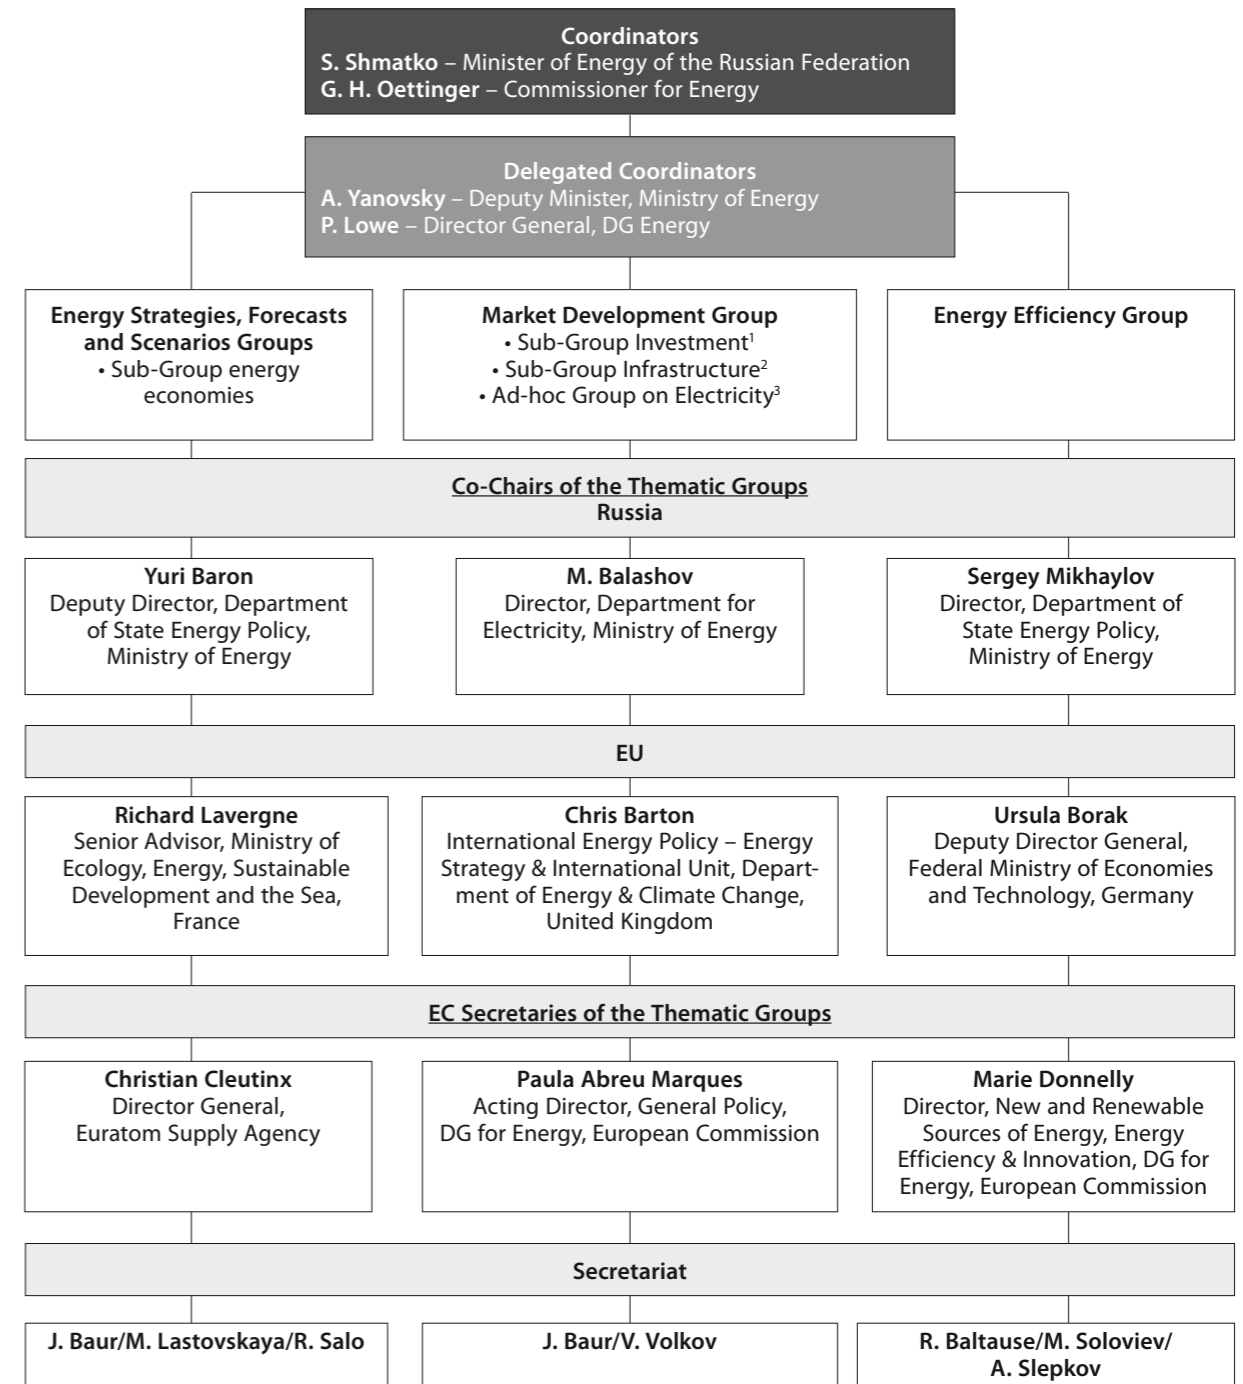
Coordinators
S. Shmatko – Minister of Energy of the Russian Federation
G. H. Oettinger – Commissioner for Energy

Delegated Coordinators
A. Yanovsky – Deputy Minister, Ministry of Energy
P. Lowe – Director General, DG Energy

Energy Strategies, Forecasts and Scenarios Groups
• Sub-Group energy economies

Market Development Group
• Sub-Group Investment$^1$
• Sub-Group Infrastructure$^2$
• Ad-hoc Group on Electricity$^3$

Energy Efficiency Group

Co-Chairs of the Thematic Groups
Russia

Yuri Baron
Deputy Director, Department of State Energy Policy, Ministry of Energy

M. Balashov
Director, Department for Electricity, Ministry of Energy

Sergey Mikhaylov
Director, Department of State Energy Policy, Ministry of Energy

EU

Richard Lavergne
Senior Advisor, Ministry of Ecology, Energy, Sustainable Development and the Sea, France

Chris Barton
International Energy Policy – Energy Strategy & International Unit, Department of Energy & Climate Change, United Kingdom

Ursula Borak
Deputy Director General, Federal Ministry of Economies and Technology, Germany

EC Secretaries of the Thematic Groups

Christian Cleutinx
Director General, Euratom Supply Agency

Paula Abreu Marques
Acting Director, General Policy, DG for Energy, European Commission

Marie Donnelly
Director, New and Renewable Sources of Energy, Energy Efficiency & Innovation, DG for Energy, European Commission

Secretariat

J. Baur/M. Lastovskaya/R. Salo

J. Baur/V. Volkov

R. Baltause/M. Soloviev/ A. Slepkov